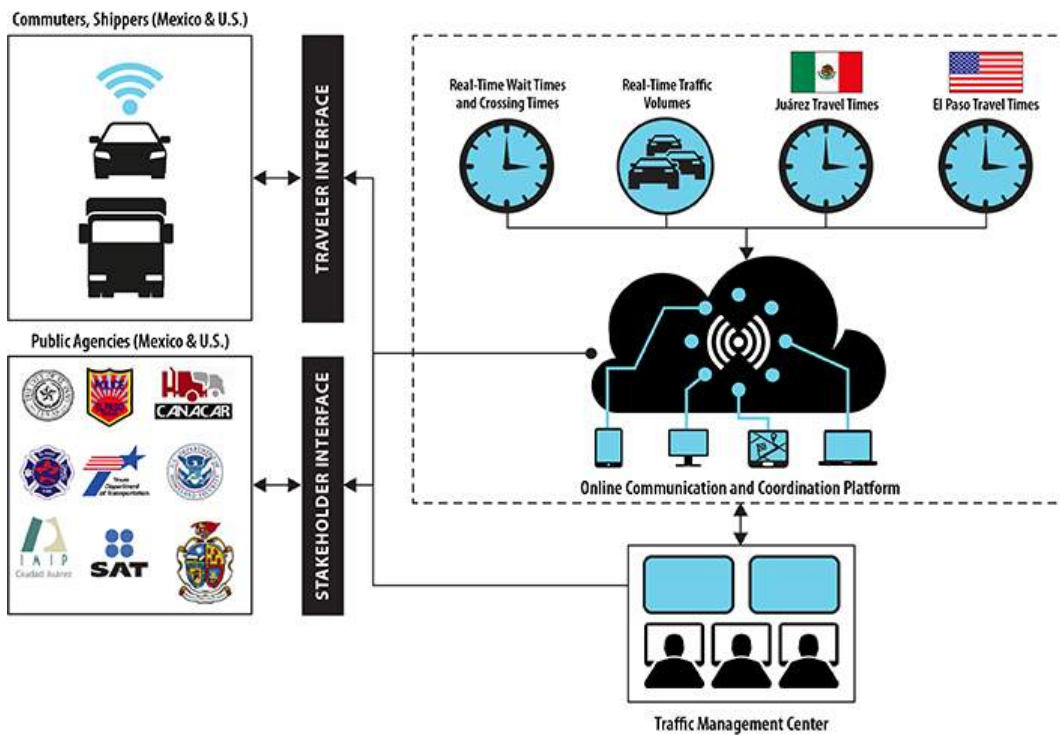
Commuters, Shippers (Mexico & U.S.)

TRAVELER INTERFACE

Real-Time Wait Times and Crossing Times

Real-Time Traffic Volumes

Juárez Travel Times

El Paso Travel Times

Public Agencies (Mexico & U.S.)

CANACAR

Texas Department of Transportation

IMIP Ciudad Juárez

SAT

STAKEHOLDER INTERFACE

Online Communication and Coordination Platform

Traffic Management Center